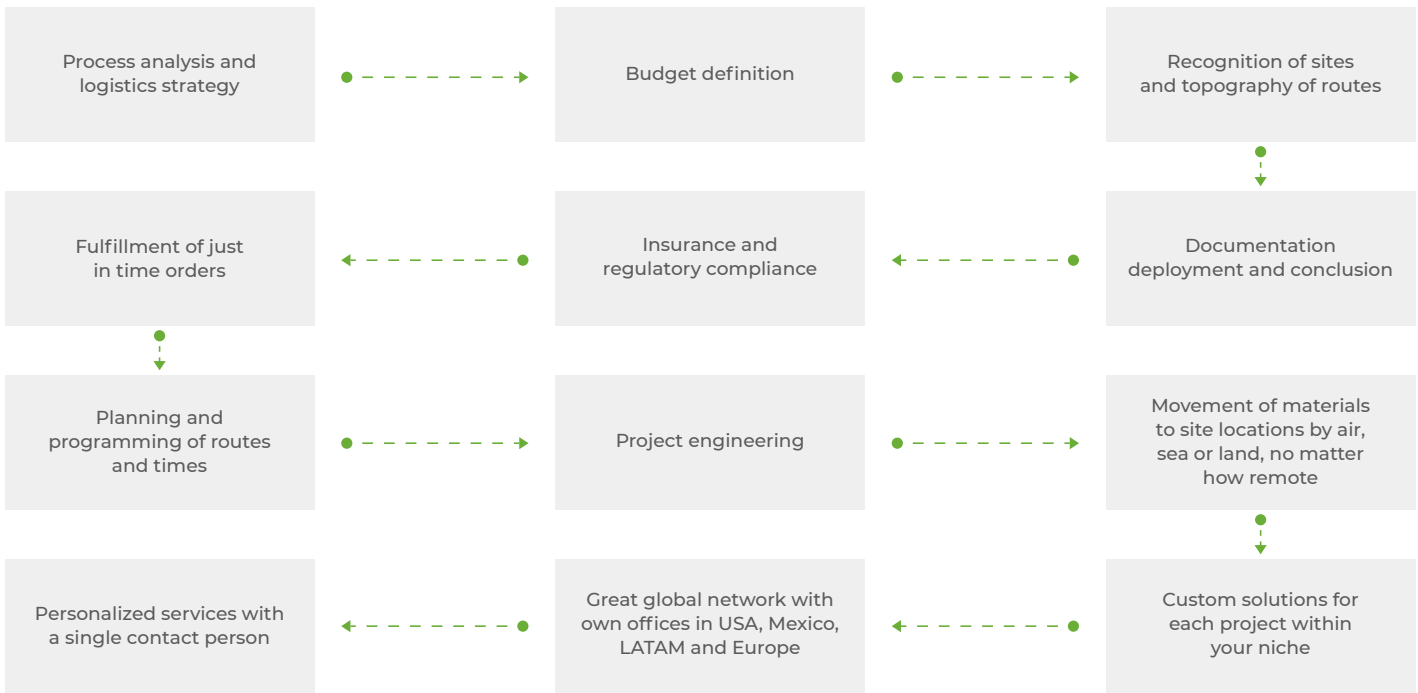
Process analysis and logistics strategy

Budget definition

Recognition of sites and topography of routes

Documentation deployment and conclusion

Insurance and regulatory compliance

Fulfillment of just in time orders

Planning and programming of routes and times

Project engineering

Movement of materials to site locations by air, sea or land, no matter how remote

Custom solutions for each project within your niche

Great global network with own offices in USA, Mexico, LATAM and Europe

Personalized services with a single contact person